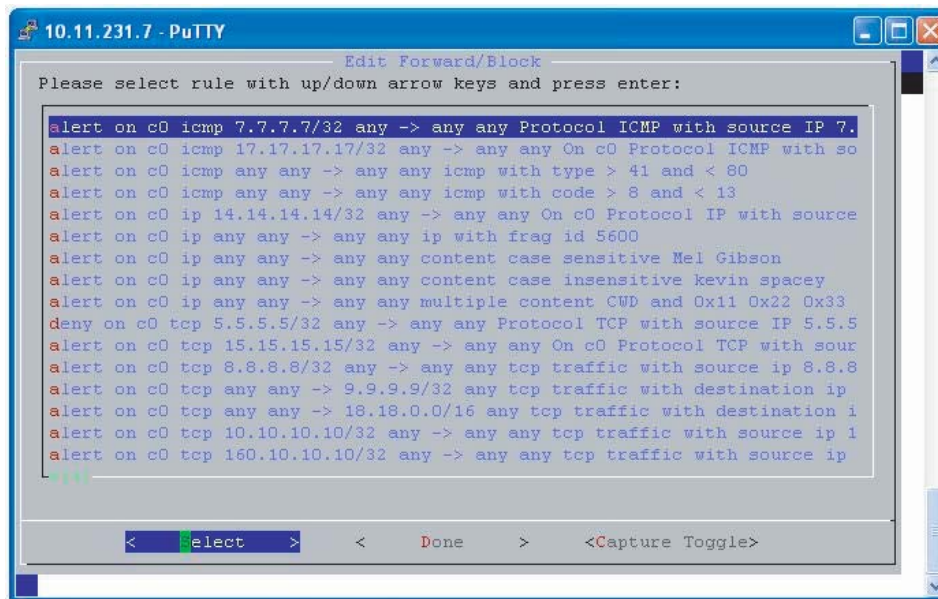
10.11.231.7 - PuTTY

Edit Forward/Block

Please select rule with up/down arrow keys and press enter:

alert on c0 icmp 7.7.7.7/32 any -> any any Protocol ICMP with source IP 7.
alert on c0 icmp 17.17.17.17/32 any -> any any On c0 Protocol ICMP with so
alert on c0 icmp any any -> any any icmp with type > 41 and < 80
alert on c0 icmp any any -> any any icmp with code > 8 and < 13
alert on c0 ip 14.14.14.14/32 any -> any any On c0 Protocol IP with source
alert on c0 ip any any -> any any ip with frag id 5600
alert on c0 ip any any -> any any content case sensitive Mel Gibson
alert on c0 ip any any -> any any content case insensitive kevin spacey
alert on c0 ip any any -> any any multiple content CWD and 0x11 0x22 0x33
deny on c0 tcp 5.5.5.5/32 any -> any any Protocol TCP with source IP 5.5.5
alert on c0 tcp 15.15.15.15/32 any -> any any On c0 Protocol TCP with sour
alert on c0 tcp 8.8.8.8/32 any -> any any tcp traffic with source ip 8.8.8
alert on c0 tcp any any -> 9.9.9.9/32 any tcp traffic with destination ip
alert on c0 tcp any any -> 18.18.0.0/16 any tcp traffic with destination i
alert on c0 tcp 10.10.10.10/32 any -> any any tcp traffic with source ip 1
alert on c0 tcp 160.10.10.10/32 any -> any any tcp traffic with source ip

< Select > < Done > <Capture Toggle>